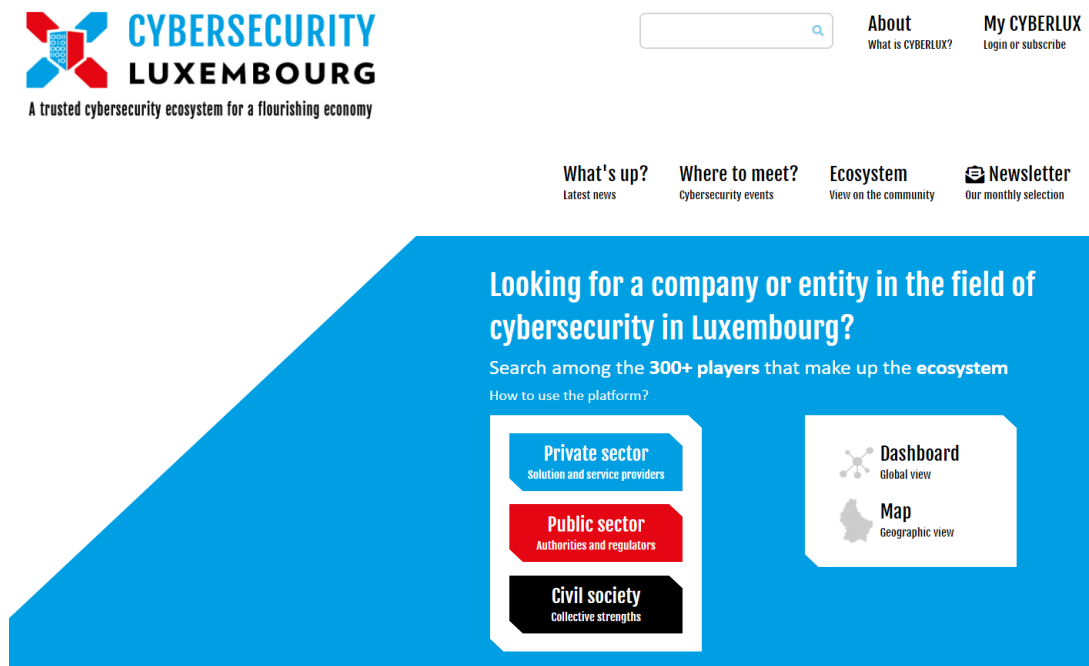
CYBERSECURITY
LUXEMBOURG
A trusted cybersecurity ecosystem for a flourishing economy

About
What is CYBERLUX?

My CYBERLUX
Login or subscribe

What's up?
Latest news

Where to meet?
Cybersecurity events

Ecosystem
View on the community

Newsletter
Our monthly selection

Looking for a company or entity in the field of cybersecurity in Luxembourg?

Search among the **300+ players** that make up the **ecosystem**

How to use the platform?

Private sector
Solution and service providers

Public sector
Authorities and regulators

Civil society
Collective strengths

Dashboard
Global view

Map
Geographic view